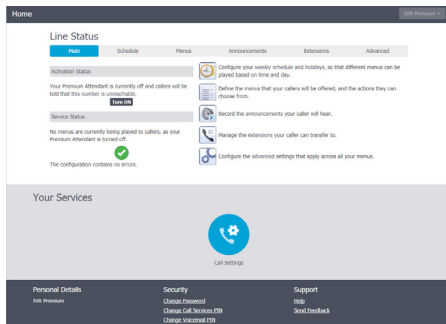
Home

IVR Premium

Line Status

Main | Schedule | Menus | Announcements | Extensions | Advanced

Activation Status

Your Premium Attendant is currently off and callers will be told that this number is unreachable.

Turn ON

Service Status

No menus are currently being played to callers, as your Premium Attendant is turned off.

The configuration contains no errors.

Configure your weekly schedule and holidays, so that different menus can be played based on time and day.

Define the menus that your callers will be offered, and the actions they can choose from.

Record the announcements your caller will hear.

Manage the extensions your caller can transfer to.

Configure the advanced settings that apply across all your menus.

Your Services

Call Settings

Personal Details

IVR Premium

Security

Change Password

Change Call Services PIN

Change Voicemail PIN

Support

Help

Send Feedback